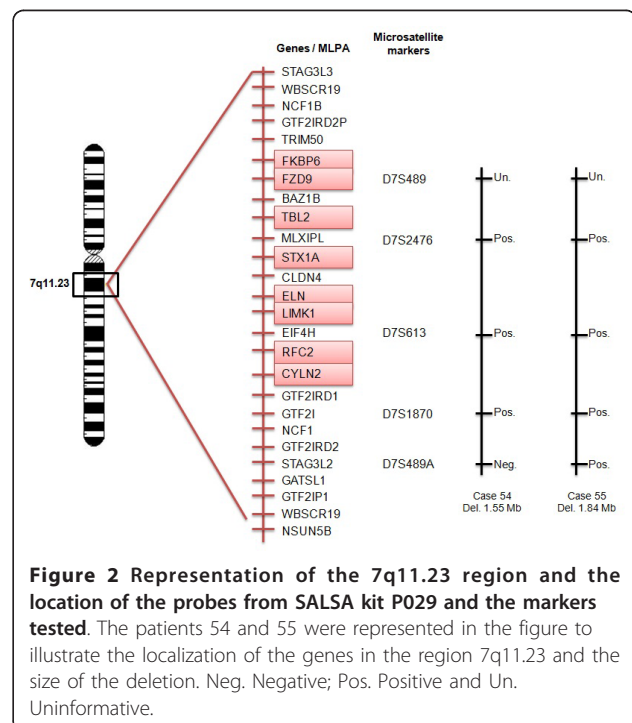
Genes / MLPA

Microsatellite markers

7q11.23

STAG3L3
WBSCR19
NCF1B
GTF2IRD2P
TRIM50
FKBP6
FZD9
BAZ1B
TBL2
MLXIPL
STX1A
CLDN4
ELN
LIMK1
EIF4H
RFC2
CYLN2
GTF2IRD1
GTF2I
NCF1
GTF2IRD2
STAG3L2
GATSL1
GTF2IP1
WBSCR19
NSUN5B

D7S489
D7S2476
D7S613
D7S1870
D7S489A

Un.
Pos.
Pos.
Pos.
Neg.

Un.
Pos.
Pos.
Pos.
Pos.

Case 54
Del. 1.55 Mb

Case 55
Del. 1.84 Mb

**Figure 2 Representation of the 7q11.23 region and the location of the probes from SALSA kit P029 and the markers tested**. The patients 54 and 55 were represented in the figure to illustrate the localization of the genes in the region 7q11.23 and the size of the deletion. Neg. Negative; Pos. Positive and Un. Uninformative.